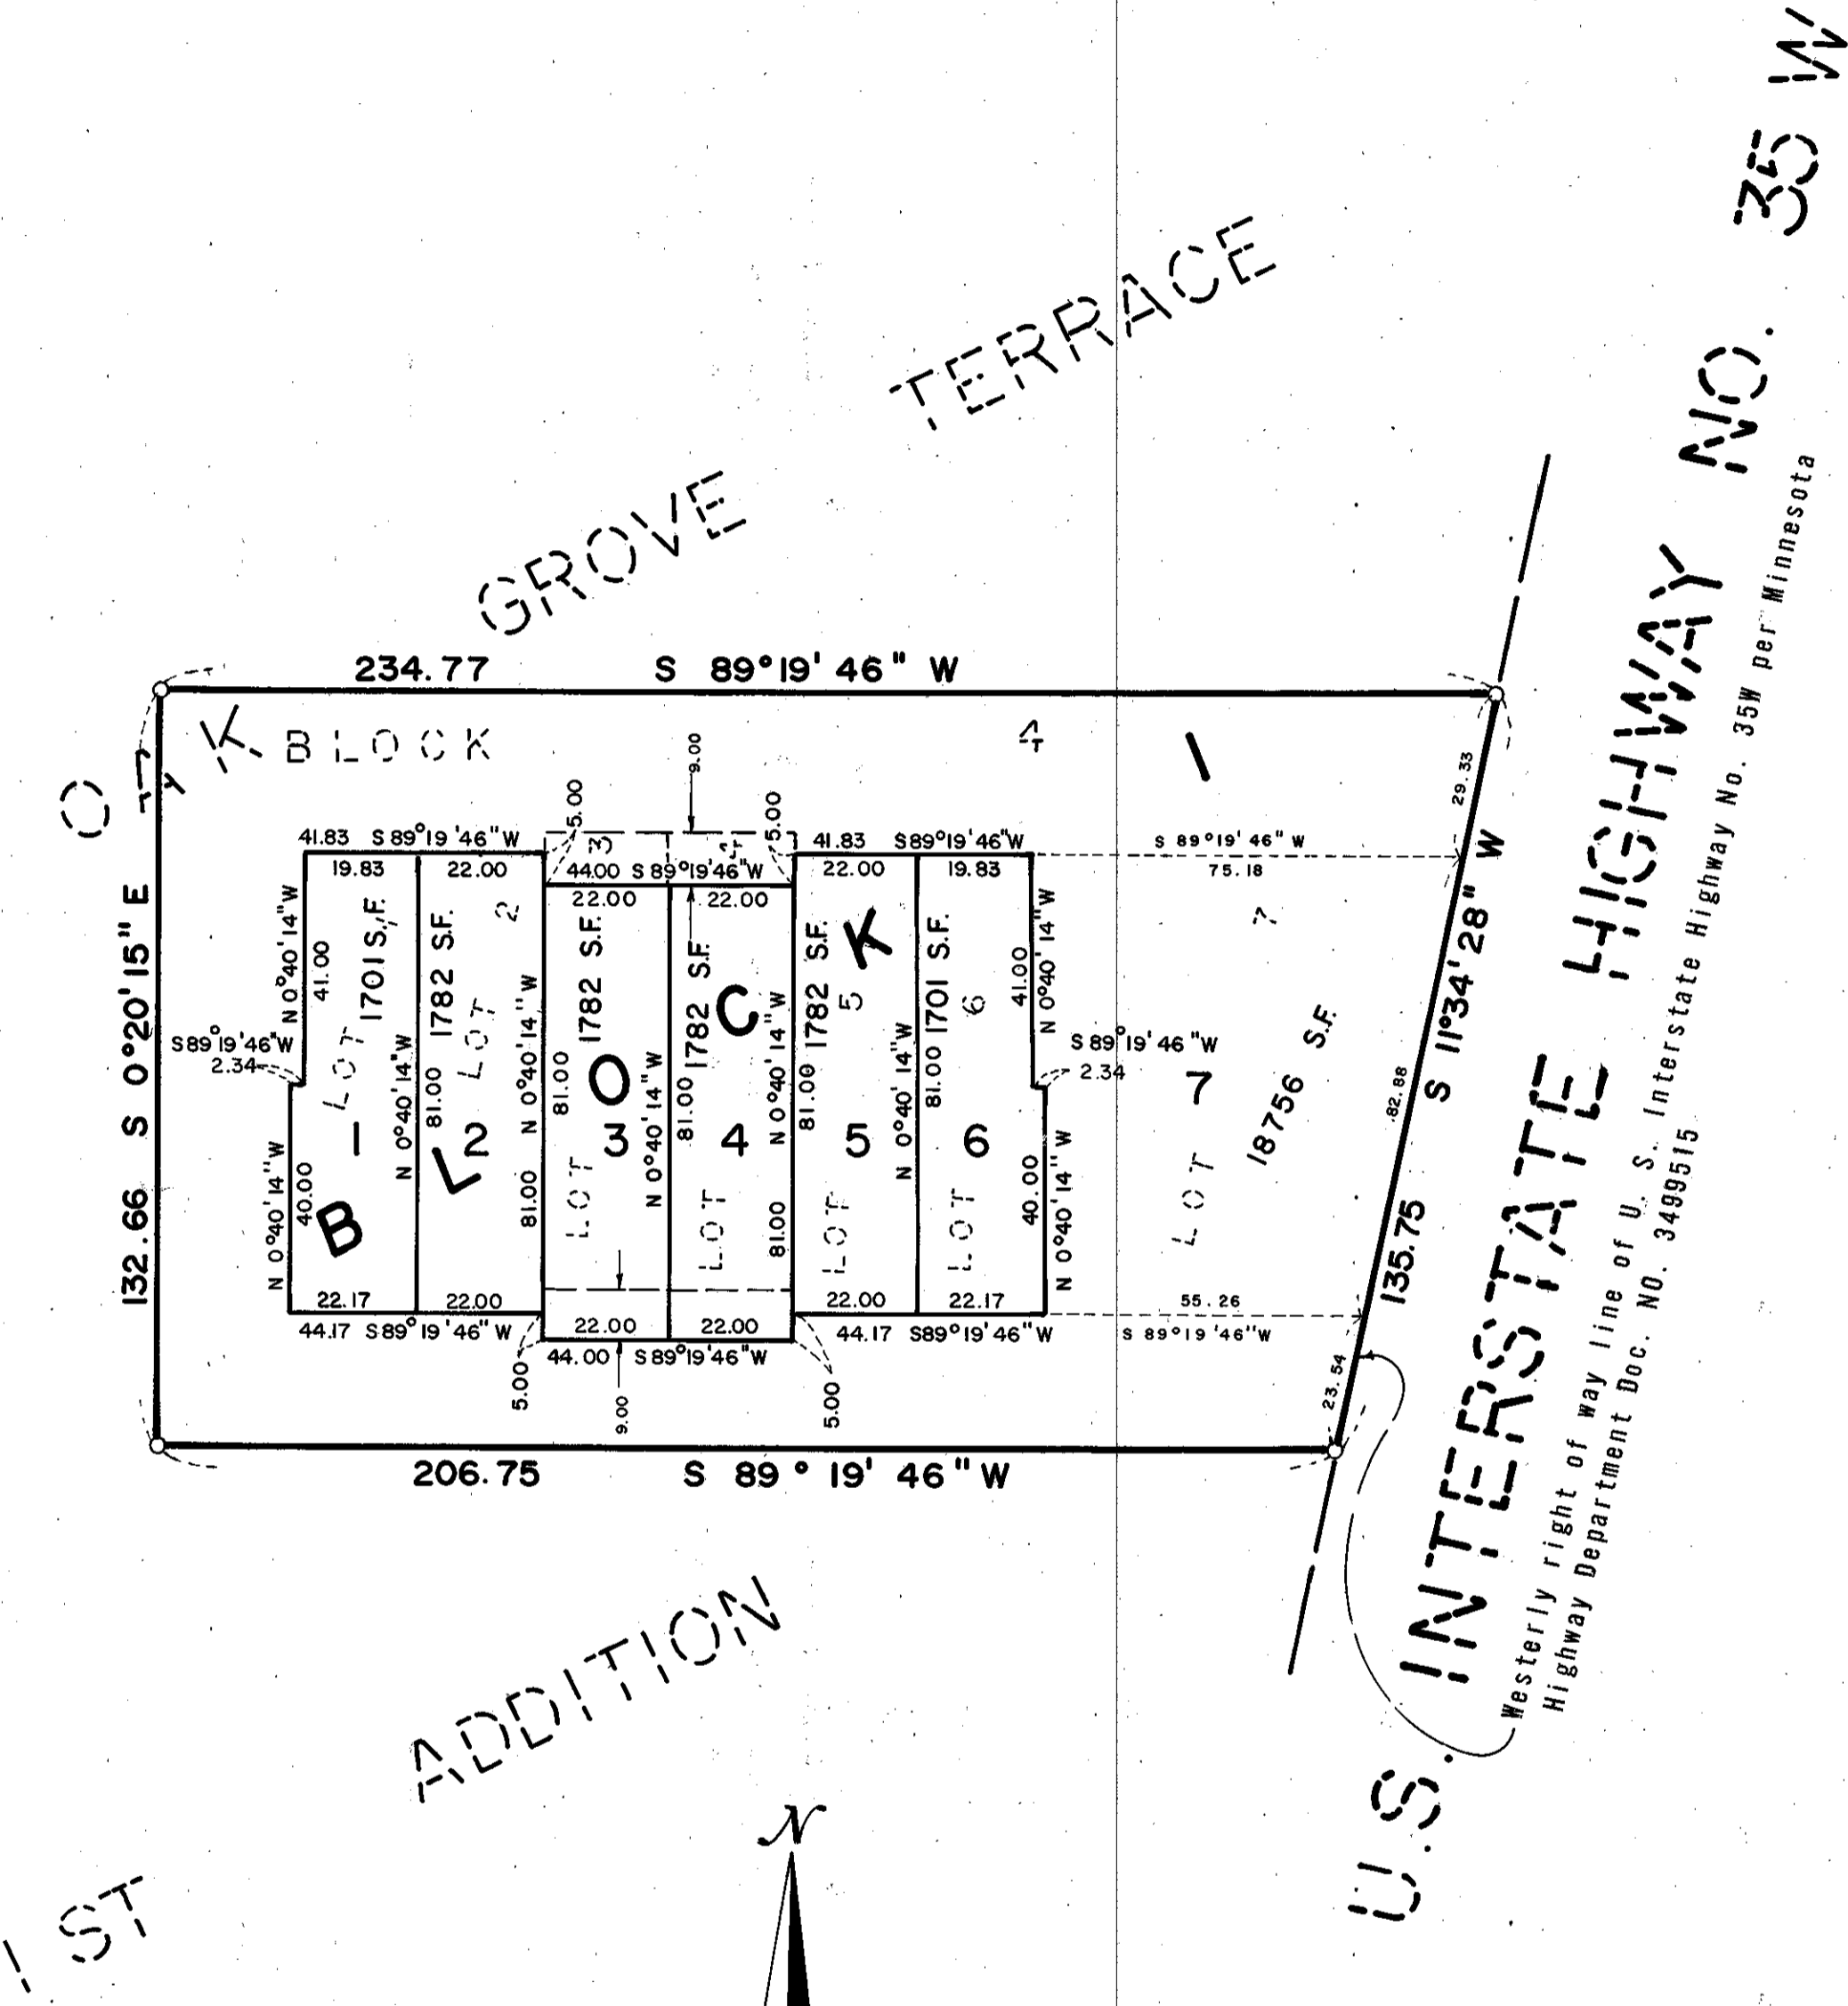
OAK GROVE TERRACE

1ST ADDITION

U.S. INTERSTATE HIGHWAY NO. 35 W

234.77 S 89°19' 46" W

BLOCK 4

BLOCK 1

132.66 S 0°20'15" E

206.75 S 89° 19' 46" W

41.83 S 89°19'46"W
19.83
22.00
9.00
5.00
5.00
44.00 S 89°19'46"W
22.00
22.00
41.83 S89°19'46"W
22.00
19.83
S 89°19' 46" W
75.18
29.33

LOT 1
1701 S.F.
41.00
N 0°40'14"W
S89°19'46"W
2.34
40.00
N 0°40'14"W
22.17
44.17 S89°19'46"W

LOT 2
1782 S.F.
81.00
N 0°40'14"W
22.00

LOT 3
1782 S.F.
81.00
N 0°40'14"W
81.00
22.00

LOT 4
1782 S.F.
81.00
N 0°40'14"W
81.00
22.00
44.00 S89°19'46"W
5.00
9.00
5.00

LOT 5
1782 S.F.
81.00
N 0°40'14"W
22.00
44.17 S89°19'46"W

LOT 6
1701 S.F.
81.00
N 0°40'14"W
41.00
N 0°40'14"W
S 89°19' 46"W
2.34
40.00
N 0°40'14"W
22.17

LOT 7
18756 S.F.
55.26
S 89°19'46"W

S 11°34'28" W
82.88
135.75
23.54

Westerly right of way line of U. S. Interstate Highway No. 35W per Minnesota Highway Department Doc. NO. 3499515

N